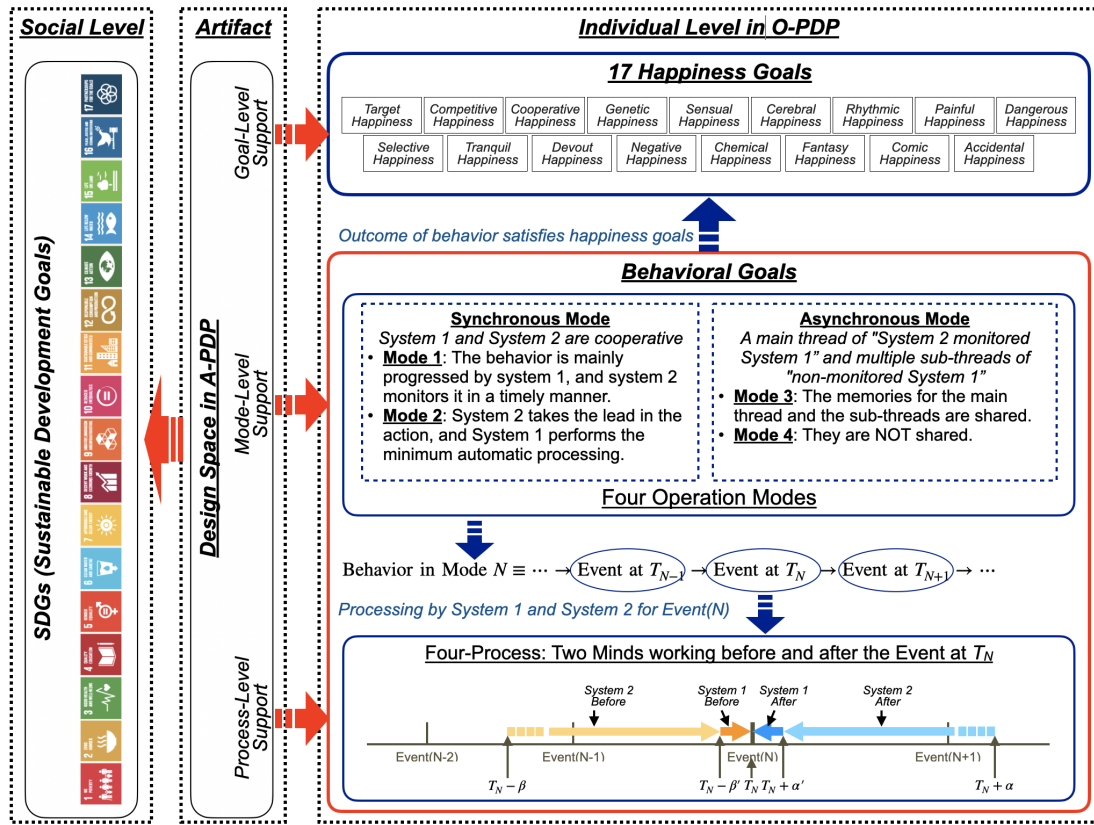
Social Level

SDGs (Sustainable Development Goals)

Artifact

Design Space in A-PDP

Goal-Level Support

Mode-Level Support

Process-Level Support

Individual Level in O-PDP

17 Happiness Goals

| Target Happiness | Competitive Happiness | Cooperative Happiness | Genetic Happiness | Sensual Happiness | Cerebral Happiness | Rhythmic Happiness | Painful Happiness | Dangerous Happiness |
|---|---|---|---|---|---|---|---|---|
| Selective Happiness | Tranquil Happiness | Devout Happiness | Negative Happiness | Chemical Happiness | Fantasy Happiness | Comic Happiness | Accidental Happiness | |

Outcome of behavior satisfies happiness goals

Behavioral Goals

Synchronous Mode
System 1 and System 2 are cooperative
• Mode 1: The behavior is mainly progressed by system 1, and system 2 monitors it in a timely manner.
• Mode 2: System 2 takes the lead in the action, and System 1 performs the minimum automatic processing.

Asynchronous Mode
A main thread of "System 2 monitored System 1" and multiple sub-threads of "non-monitored System 1"
• Mode 3: The memories for the main thread and the sub-threads are shared.
• Mode 4: They are NOT shared.

Four Operation Modes

Behavior in Mode $N \equiv \cdots \rightarrow$ Event at $T_{N-1}$ $\rightarrow$ Event at $T_N$ $\rightarrow$ Event at $T_{N+1}$ $\rightarrow \cdots$

Processing by System 1 and System 2 for Event(N)

Four-Process: Two Minds working before and after the Event at $T_N$

System 2 Before
System 1 Before
System 1 After
System 2 After

Event(N-2)
Event(N-1)
Event(N)
Event(N+1)

$T_N - \beta$
$T_N - \beta'$ $T_N$ $T_N + \alpha'$
$T_N + \alpha$